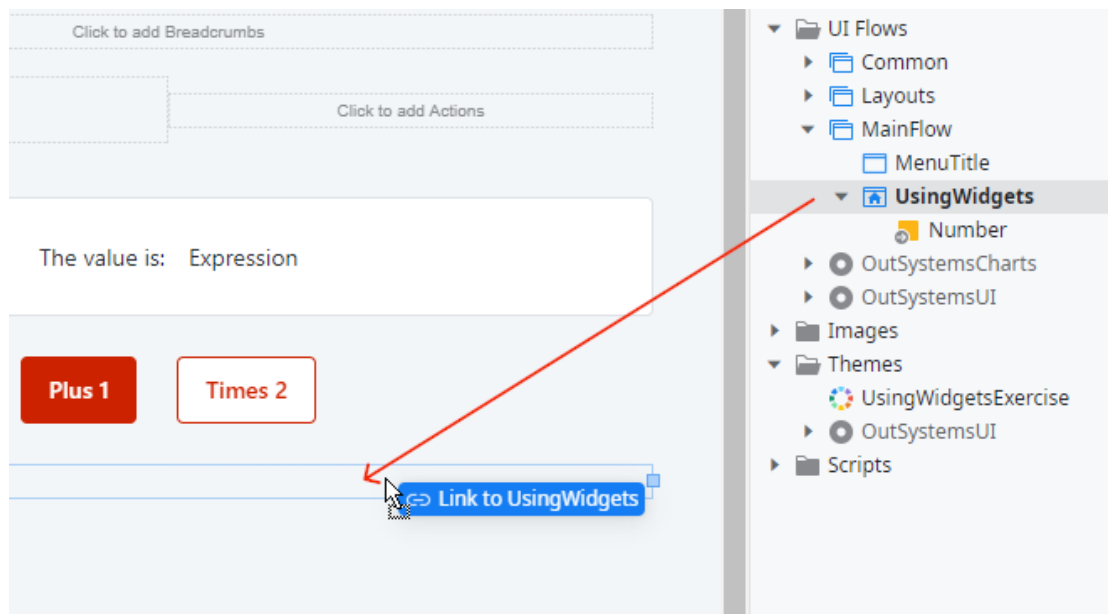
Click to add Breadcrumbs

Click to add Actions

The value is: Expression

Plus 1

Times 2

Link to UsingWidgets

UI Flows
Common
Layouts
MainFlow
MenuTitle
UsingWidgets
Number
OutSystemsCharts
OutSystemsUI
Images
Themes
UsingWidgetsExercise
OutSystemsUI
Scripts